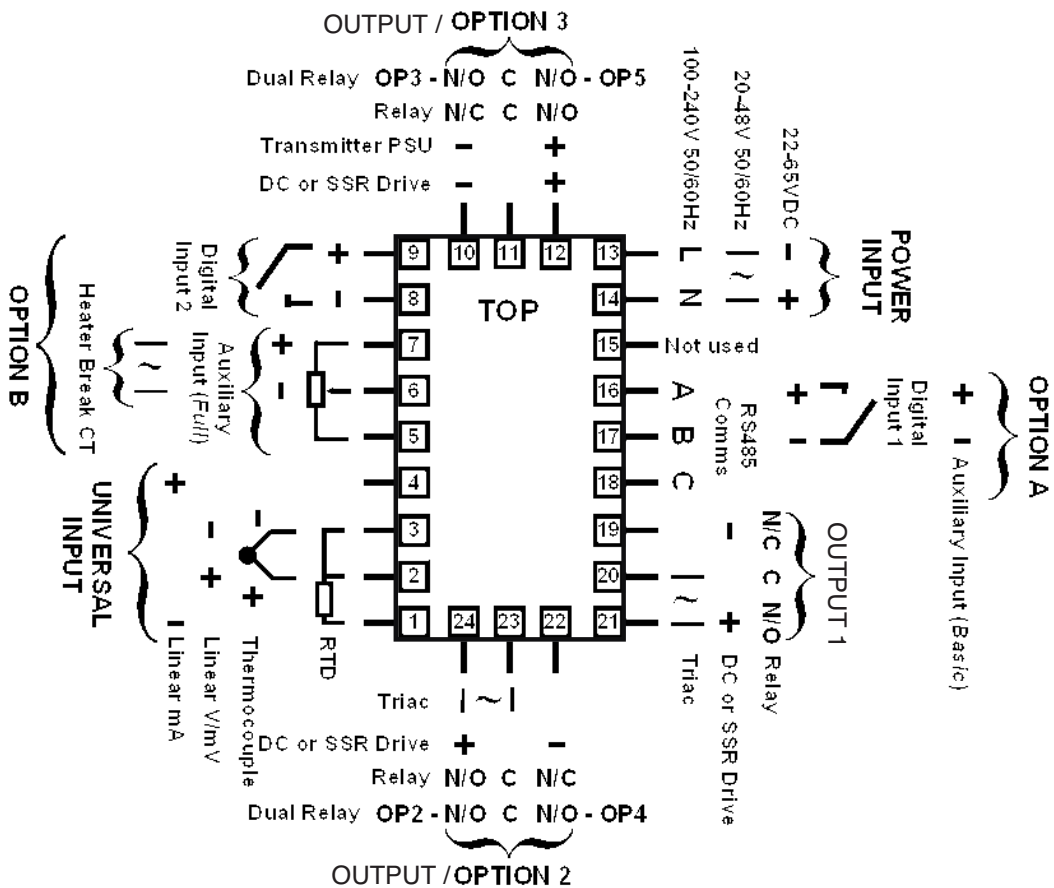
OUTPUT / OPTION 3

Dual Relay OP3 - N/O C N/O - OP5

Relay N/C C N/O

Transmitter PSU – +

DC or SSR Drive – +

100-240V 50/60Hz

20-48V 50/60Hz

22-65VDC

POWER INPUT

L ~ –

N +

9 10 11 12 13

8 TOP 14

7 15 Not used

6 16 A

5 17 B

4 18 C

3 19

2 20

1 24 23 22 21

Digital Input 2

OPTION B

Heater Break CT

Auxiliary Input (Full)

RS485 Comms

Digital Input 1

OPTION A

Auxiliary Input (Basic)

UNIVERSAL INPUT

Linear mA

Linear V/mV

Thermocouple

RTD

N/C C N/O Relay

OUTPUT 1

DC or SSR Drive

Triac

Triac ~

DC or SSR Drive + –

Relay N/O C N/C

Dual Relay OP2 - N/O C N/O - OP4

OUTPUT / OPTION 2